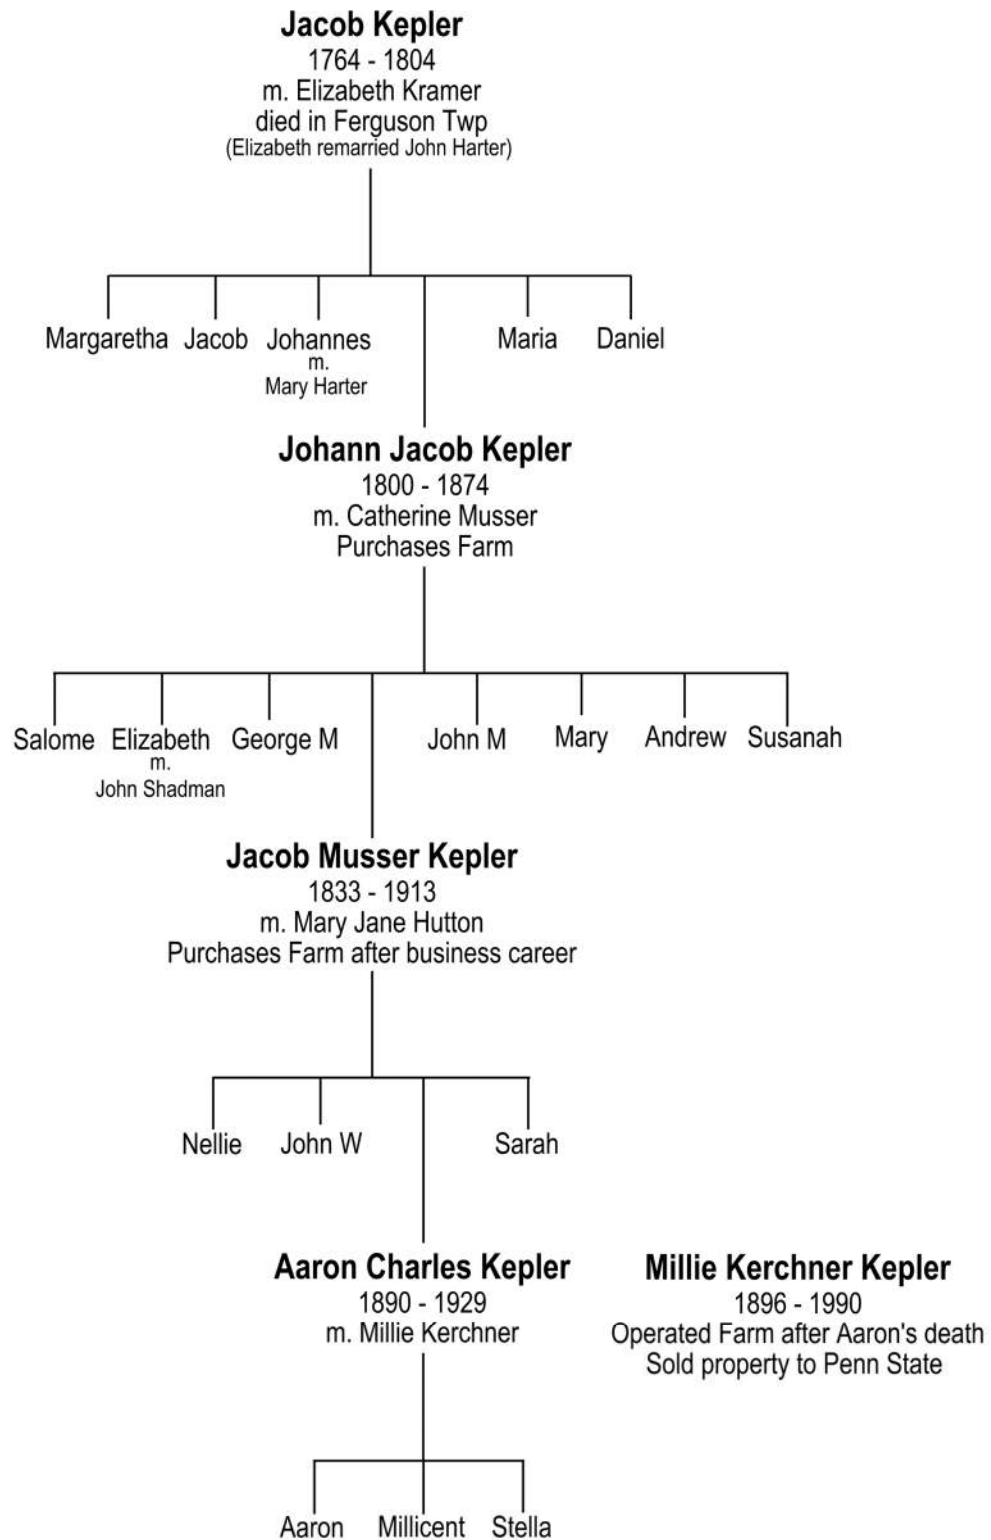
**Jacob Kepler**
1764 - 1804
m. Elizabeth Kramer
died in Ferguson Twp
(Elizabeth remarried John Harter)

Margaretha Jacob Johannes m. Mary Harter Maria Daniel

**Johann Jacob Kepler**
1800 - 1874
m. Catherine Musser
Purchases Farm

Salome Elizabeth m. John Shadman George M John M Mary Andrew Susanah

**Jacob Musser Kepler**
1833 - 1913
m. Mary Jane Hutton
Purchases Farm after business career

Nellie John W Sarah

**Aaron Charles Kepler**
1890 - 1929
m. Millie Kerchner

**Millie Kerchner Kepler**
1896 - 1990
Operated Farm after Aaron's death
Sold property to Penn State

Aaron Millicent Stella